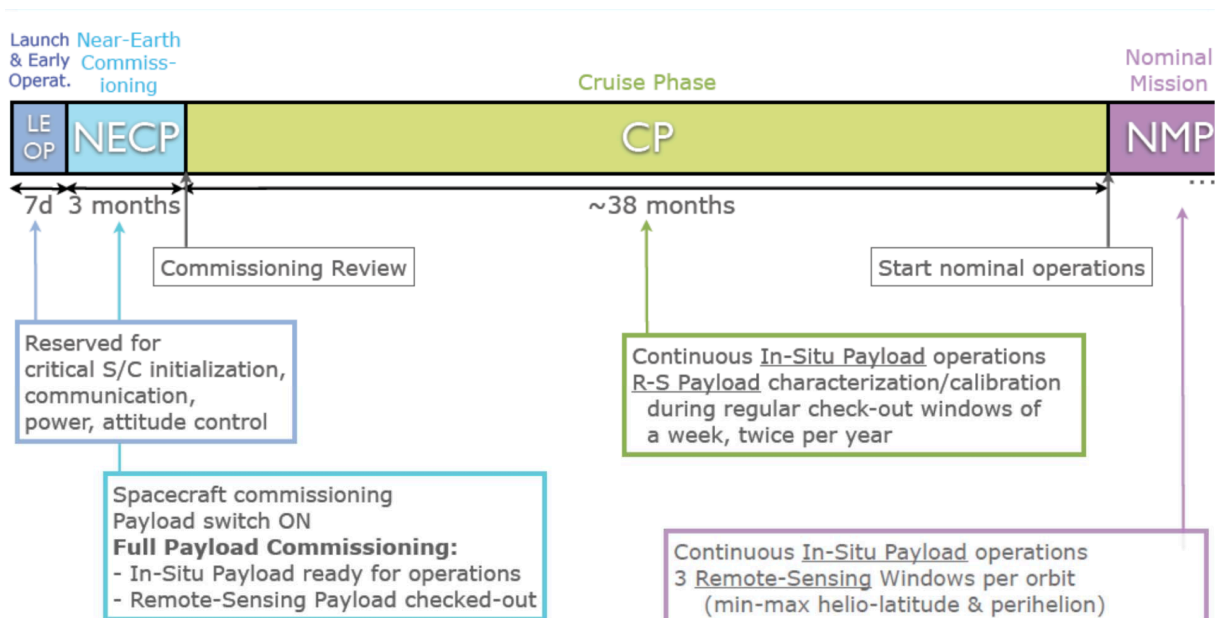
Launch & Early Operat.

Near-Earth Commissioning

Cruise Phase

Nominal Mission

LE OP

NECP

CP

NMP

7d

3 months

~38 months

...

Commissioning Review

Start nominal operations

Reserved for critical S/C initialization, communication, power, attitude control

Continuous In-Situ Payload operations
R-S Payload characterization/calibration during regular check-out windows of a week, twice per year

Spacecraft commissioning
Payload switch ON
**Full Payload Commissioning:**
- In-Situ Payload ready for operations
- Remote-Sensing Payload checked-out

Continuous In-Situ Payload operations
3 Remote-Sensing Windows per orbit (min-max helio-latitude & perihelion)